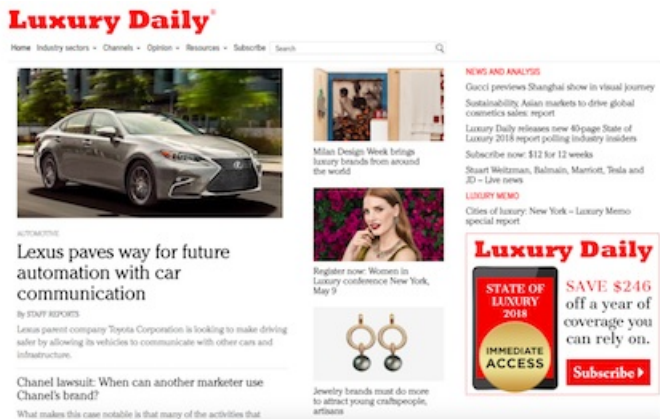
Luxury Daily®

Home Industry sectors Channels Opinion Resources Subscribe Search

AUTOMOTIVE

Lexus paves way for future automation with car communication

By STAFF REPORTS

Lexus parent company Toyota Corporation is looking to make driving safer by allowing its vehicles to communicate with other cars and infrastructure.

Chanel lawsuit: When can another marketer use Chanel's brand?

What makes this case notable is that many of the activities that

Milan Design Week brings luxury brands from around the world

Register now: Women in Luxury conference New York, May 9

Jewelry brands must do more to attract young craftspeople, artisans

NEWS AND ANALYSIS

Gucci previews Shanghai show in visual journey

Sustainability, Asian markets to drive global cosmetics sales: report

Luxury Daily releases new 40-page State of Luxury 2018 report polling industry insiders

Subscribe now: $12 for 12 weeks

Stuart Weitzman, Balmain, Marriott, Tesla and JD – Live news

LUXURY MEMO

Cities of luxury: New York – Luxury Memo special report

Luxury Daily

STATE OF LUXURY 2018

IMMEDIATE ACCESS

SAVE $246 off a year of coverage you can rely on.

Subscribe